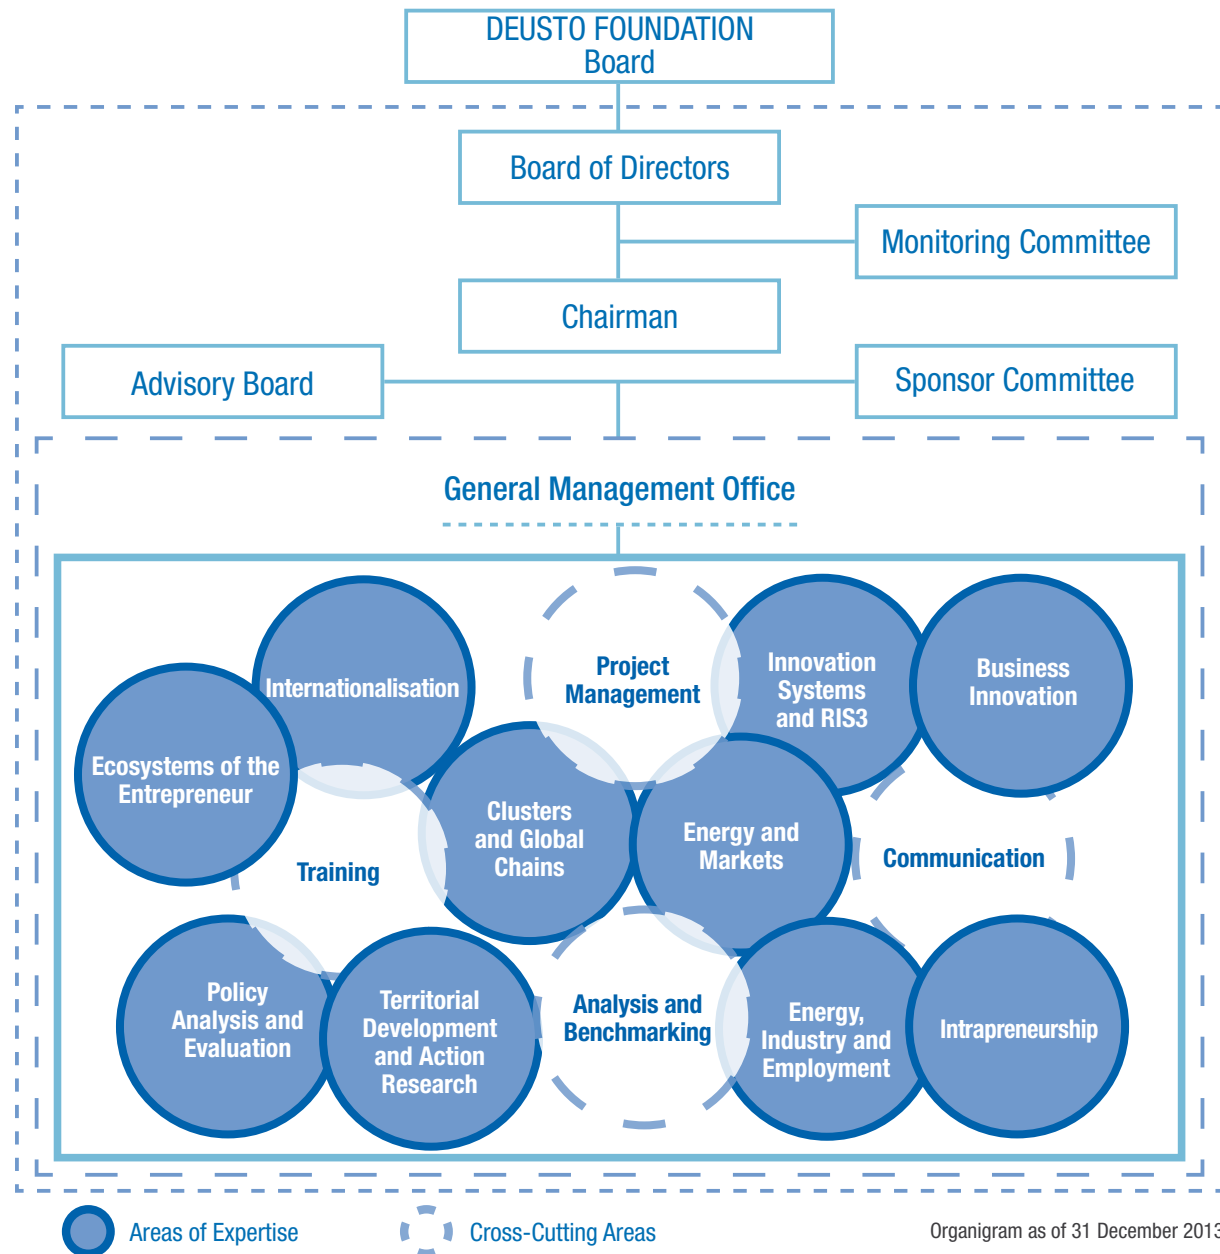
DEUSTO FOUNDATION
Board

Board of Directors

Monitoring Committee

Chairman

Advisory Board

Sponsor Committee

General Management Office

Project Management

Internationalisation

Innovation Systems and RIS3

Business Innovation

Ecosystems of the Entrepreneur

Clusters and Global Chains

Energy and Markets

Training

Communication

Policy Analysis and Evaluation

Territorial Development and Action Research

Analysis and Benchmarking

Energy, Industry and Employment

Intrapreneurship

Areas of Expertise

Cross-Cutting Areas

Organigram as of 31 December 2013